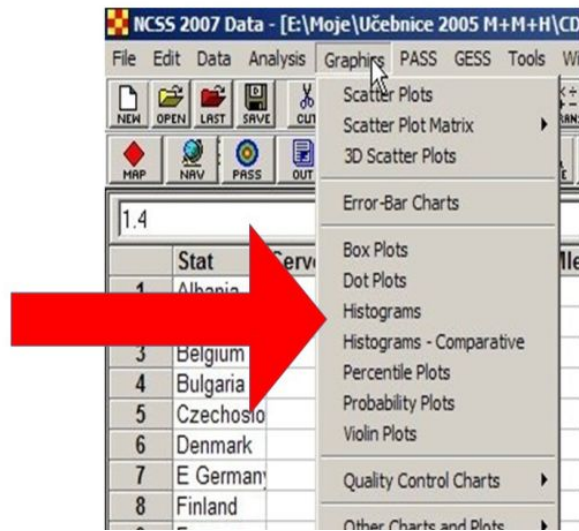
NCSS 2007 Data - [E:\Moje\Učebnice 2005 M+M+H\CD

File Edit Data Analysis Graphics PASS GESS Tools W

NEW OPEN LAST SAVE CUT

MAP NAV PASS OUT

1.4

| | Stat | Serv |
|---|---|---|
| 1 | Albania | |
| 3 | Belgium | |
| 4 | Bulgaria | |
| 5 | Czechoslo | |
| 6 | Denmark | |
| 7 | E Germany | |
| 8 | Finland | |

Scatter Plots
Scatter Plot Matrix
3D Scatter Plots

Error-Bar Charts

Box Plots
Dot Plots
Histograms
Histograms - Comparative
Percentile Plots
Probability Plots
Violin Plots

Quality Control Charts

Other Charts and Plots